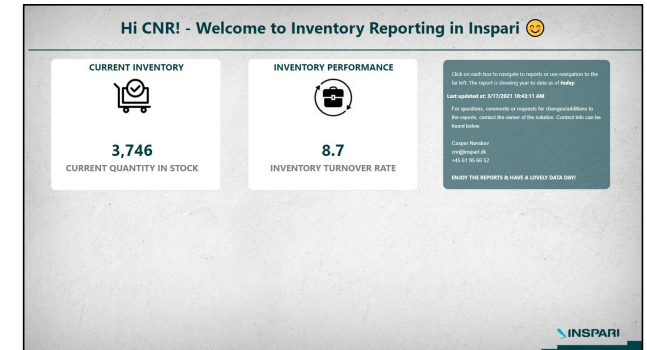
Hi CNR! - Welcome to Inventory Reporting in Inspari 😊

CURRENT INVENTORY

3,746
CURRENT QUANTITY IN STOCK

INVENTORY PERFORMANCE

8.7
INVENTORY TURNOVER RATE

Click on each box to navigate to reports or use navigation to the far left. The report is showing year to date as of **today**.

Last updated at: 3/17/2021 10:43:11 AM

For questions, comments or requests for changes/additions to the reports, contact the owner of the solution. Contact info can be found below

Casper Nørskov
cnr@inspari.dk
+45 61 96 66 52

ENJOY THE REPORTS & HAVE A LOVELY DATA DAY!

INSPARI